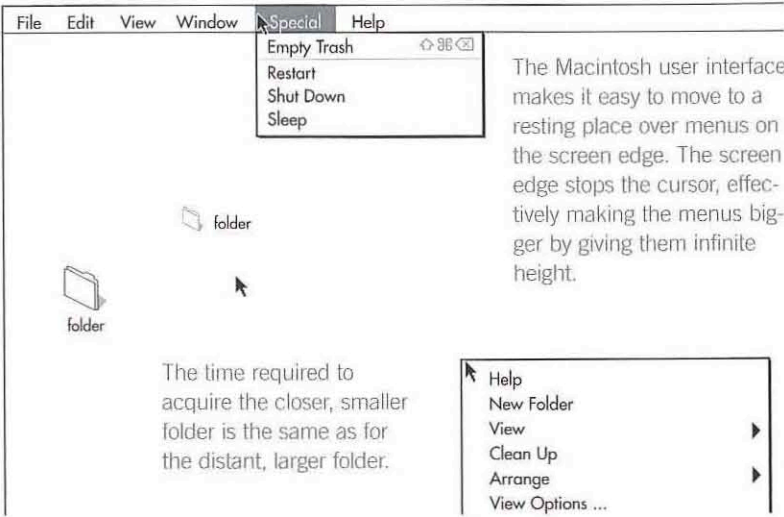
File Edit View Window Special Help

Empty Trash ⇧⌘⌫
Restart
Shut Down
Sleep

The Macintosh user interface makes it easy to move to a resting place over menus on the screen edge. The screen edge stops the cursor, effectively making the menus bigger by giving them infinite height.

folder

folder

The time required to acquire the closer, smaller folder is the same as for the distant, larger folder.

Help
New Folder
View
Clean Up
Arrange
View Options ...